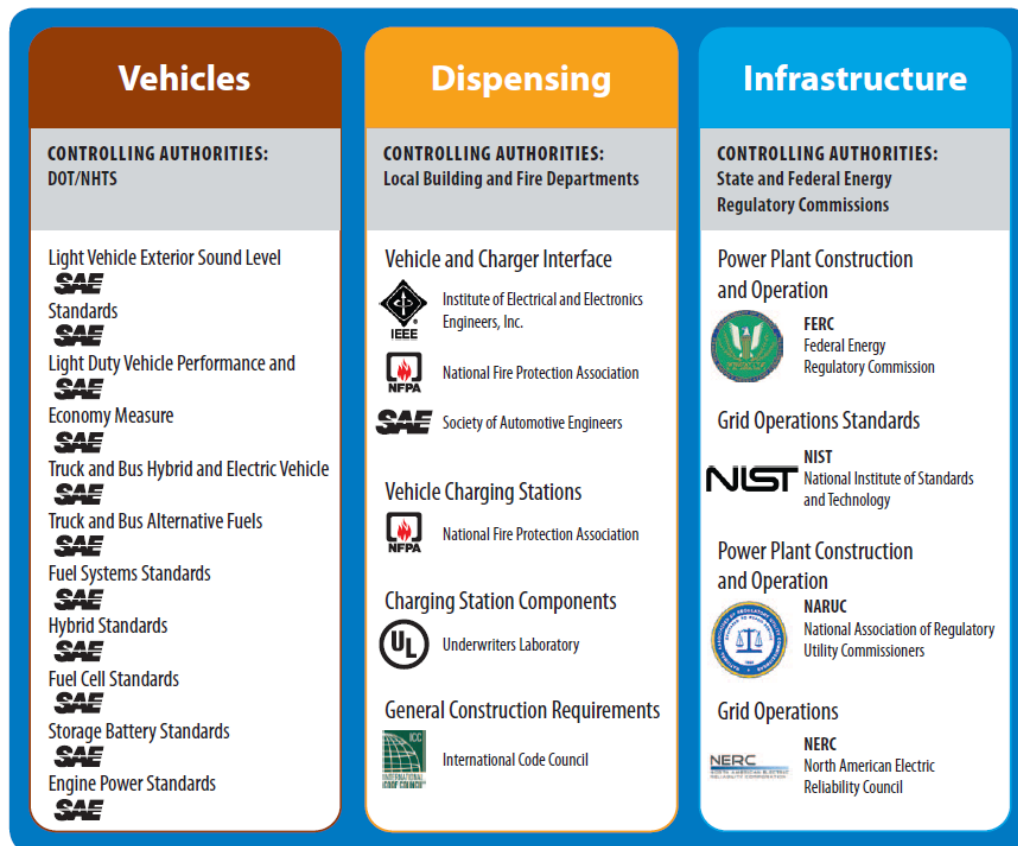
Vehicles

CONTROLLING AUTHORITIES:
DOT/NHTS

Light Vehicle Exterior Sound Level
SAE
Standards
SAE
Light Duty Vehicle Performance and
SAE
Economy Measure
SAE
Truck and Bus Hybrid and Electric Vehicle
SAE
Truck and Bus Alternative Fuels
SAE
Fuel Systems Standards
SAE
Hybrid Standards
SAE
Fuel Cell Standards
SAE
Storage Battery Standards
SAE
Engine Power Standards
SAE

Dispensing

CONTROLLING AUTHORITIES:
Local Building and Fire Departments

Vehicle and Charger Interface
IEEE Institute of Electrical and Electronics Engineers, Inc.
NFPA National Fire Protection Association
SAE Society of Automotive Engineers

Vehicle Charging Stations
NFPA National Fire Protection Association

Charging Station Components
UL Underwriters Laboratory

General Construction Requirements
ICC INTERNATIONAL CODE COUNCIL International Code Council

Infrastructure

CONTROLLING AUTHORITIES:
State and Federal Energy Regulatory Commissions

Power Plant Construction and Operation
FERC
Federal Energy Regulatory Commission

Grid Operations Standards
NIST
NIST
National Institute of Standards and Technology

Power Plant Construction and Operation
NARUC
National Association of Regulatory Utility Commissioners

Grid Operations
NERC
NERC
North American Electric Reliability Council